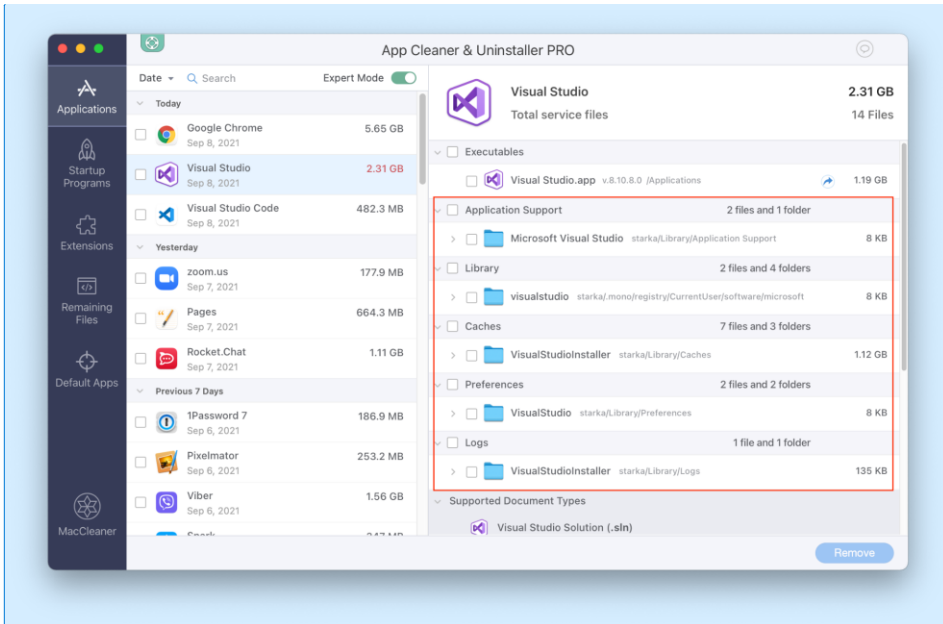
App Cleaner & Uninstaller PRO

Applications

Startup Programs

Extensions

Remaining Files

Default Apps

MacCleaner

Date Search Expert Mode

Today

Google Chrome Sep 8, 2021 5.65 GB

Visual Studio Sep 8, 2021 2.31 GB

Visual Studio Code Sep 8, 2021 482.3 MB

Yesterday

zoom.us Sep 7, 2021 177.9 MB

Pages Sep 7, 2021 664.3 MB

Rocket.Chat Sep 7, 2021 1.11 GB

Previous 7 Days

1Password 7 Sep 6, 2021 186.9 MB

Pixelmator Sep 6, 2021 253.2 MB

Viber Sep 6, 2021 1.56 GB

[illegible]

Visual Studio 2.31 GB
Total service files 14 Files

Executables

Visual Studio.app v.8.10.8.0 /Applications 1.19 GB

Application Support 2 files and 1 folder

Microsoft Visual Studio starka/Library/Application Support 8 KB

Library 2 files and 4 folders

visualstudio starka/.mono/registry/CurrentUser/software/microsoft 8 KB

Caches 7 files and 3 folders

VisualStudioInstaller starka/Library/Caches 1.12 GB

Preferences 2 files and 2 folders

VisualStudio starka/Library/Preferences 8 KB

Logs 1 file and 1 folder

VisualStudioInstaller starka/Library/Logs 135 KB

Supported Document Types

Visual Studio Solution (.sln)

Remove